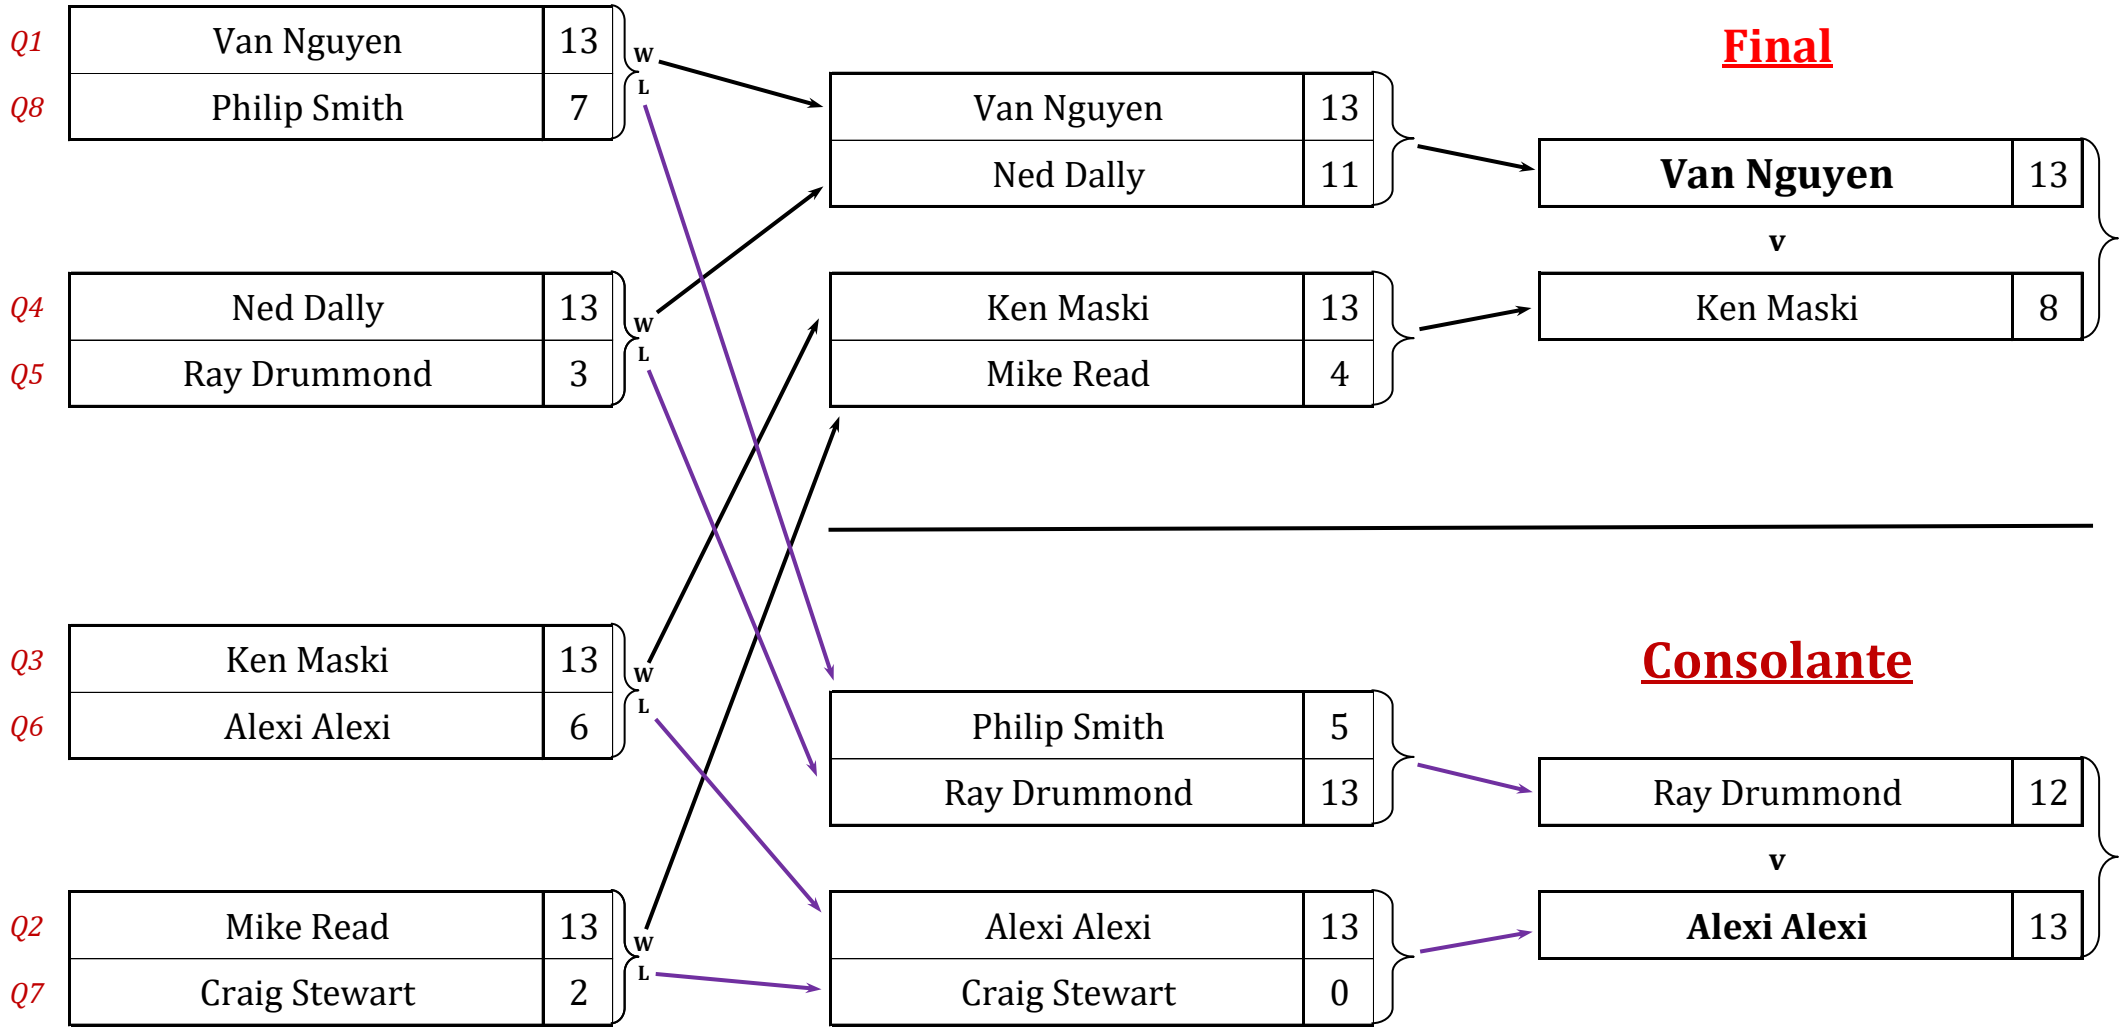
Final

Q1 | Van Nguyen | 13
Q8 | Philip Smith | 7

W
L

Van Nguyen | 13
Ned Dally | 11

**Van Nguyen** | 13
v
Ken Maski | 8

Q4 | Ned Dally | 13
Q5 | Ray Drummond | 3

W
L

Ken Maski | 13
Mike Read | 4

Consolante

Q3 | Ken Maski | 13
Q6 | Alexi Alexi | 6

W
L

Philip Smith | 5
Ray Drummond | 13

Ray Drummond | 12
v
**Alexi Alexi** | 13

Q2 | Mike Read | 13
Q7 | Craig Stewart | 2

W
L

Alexi Alexi | 13
Craig Stewart | 0